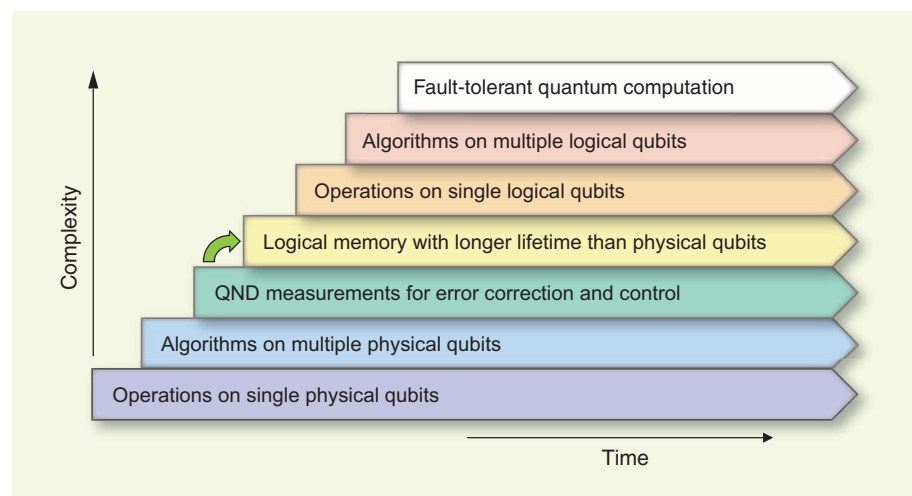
Fault-tolerant quantum computation

Algorithms on multiple logical qubits

Operations on single logical qubits

Logical memory with longer lifetime than physical qubits

QND measurements for error correction and control

Algorithms on multiple physical qubits

Operations on single physical qubits

Complexity

Time